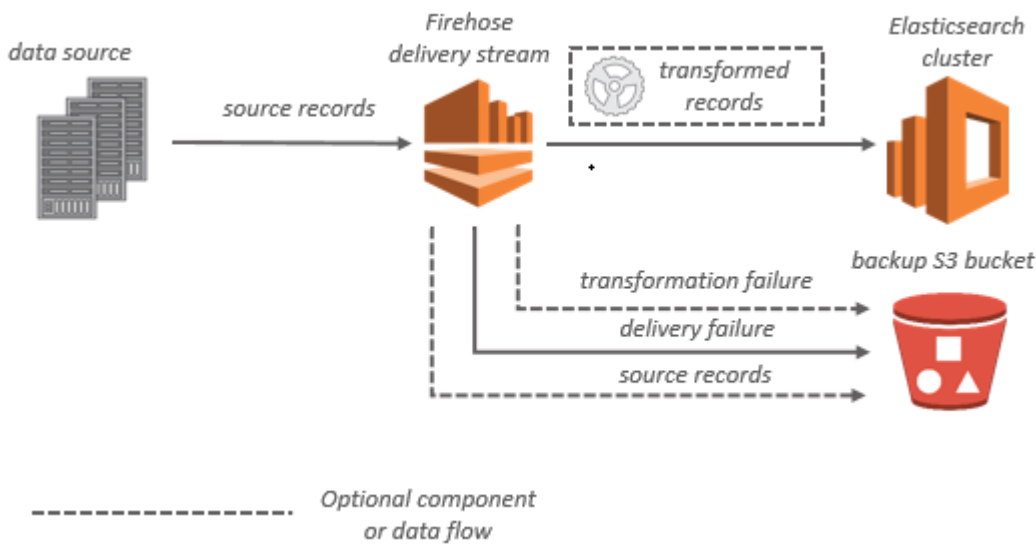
data source

source records

Firehose delivery stream

transformed records

Elasticsearch cluster

backup S3 bucket

transformation failure

delivery failure

source records

Optional component or data flow